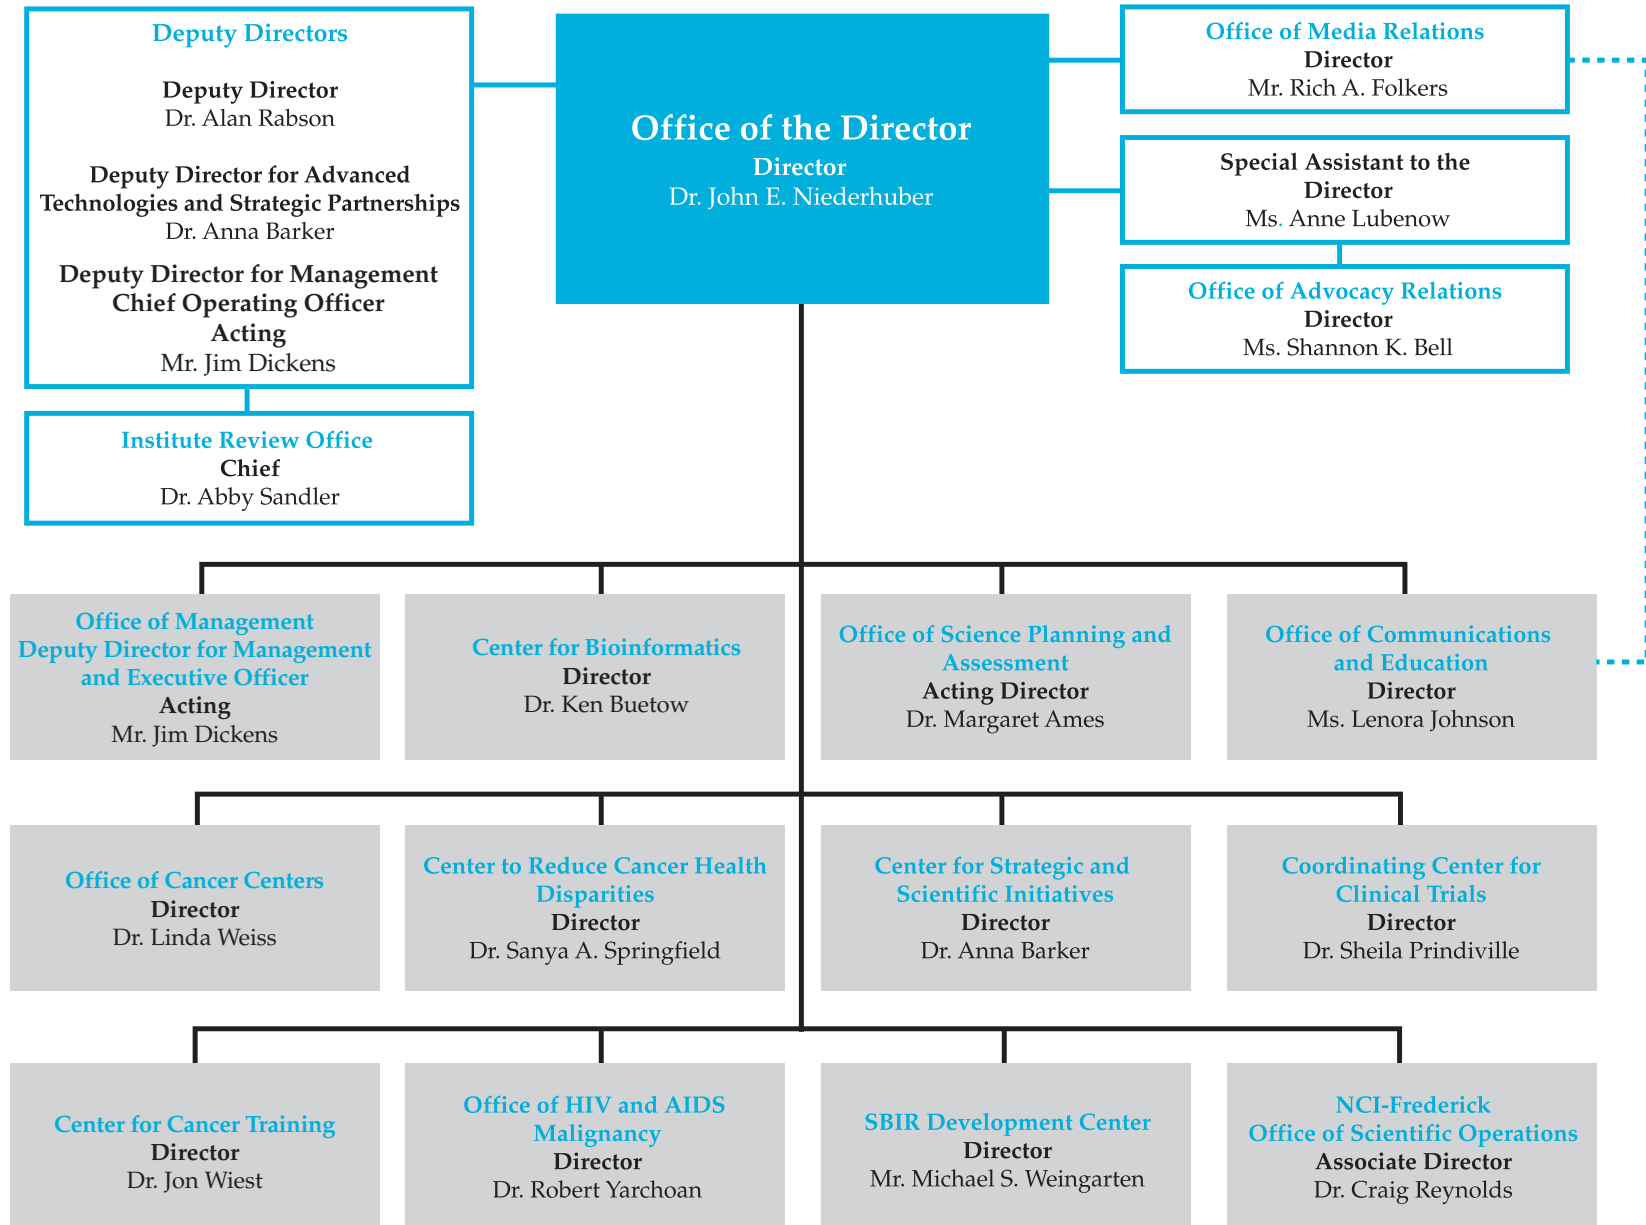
Deputy Directors

Deputy Director
Dr. Alan Rabson

Deputy Director for Advanced Technologies and Strategic Partnerships
Dr. Anna Barker

Deputy Director for Management
Chief Operating Officer
Acting
Mr. Jim Dickens

Institute Review Office
Chief
Dr. Abby Sandler

Office of the Director
Director
Dr. John E. Niederhuber

Office of Media Relations
Director
Mr. Rich A. Folkers

Special Assistant to the Director
Ms. Anne Lubenow

Office of Advocacy Relations
Director
Ms. Shannon K. Bell

Office of Management
Deputy Director for Management and Executive Officer
Acting
Mr. Jim Dickens

Center for Bioinformatics
Director
Dr. Ken Buetow

Office of Science Planning and Assessment
Acting Director
Dr. Margaret Ames

Office of Communications and Education
Director
Ms. Lenora Johnson

Office of Cancer Centers
Director
Dr. Linda Weiss

Center to Reduce Cancer Health Disparities
Director
Dr. Sanya A. Springfield

Center for Strategic and Scientific Initiatives
Director
Dr. Anna Barker

Coordinating Center for Clinical Trials
Director
Dr. Sheila Prindiville

Center for Cancer Training
Director
Dr. Jon Wiest

Office of HIV and AIDS Malignancy
Director
Dr. Robert Yarchoan

SBIR Development Center
Director
Mr. Michael S. Weingarten

NCI-Frederick
Office of Scientific Operations
Associate Director
Dr. Craig Reynolds